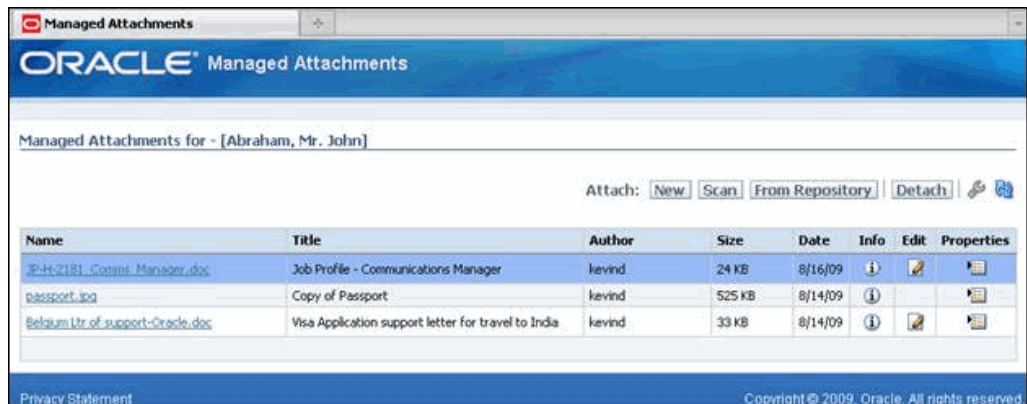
Managed Attachments

ORACLE Managed Attachments

Managed Attachments for - [Abraham, Mr. John]

Attach: New Scan From Repository Detach

| Name | Title | Author | Size | Date | Info | Edit | Properties |
|---|---|---|---|---|---|---|---|
| JP-H-2181 Comms Manager.doc | Job Profile - Communications Manager | kevind | 24 KB | 8/16/09 | | | |
| passport.jpg | Copy of Passport | kevind | 525 KB | 8/14/09 | | | |
| Belgium Ltr of support-Oracle.doc | Visa Application support letter for travel to India | kevind | 33 KB | 8/14/09 | | | |

Privacy Statement

Copyright © 2009, Oracle. All rights reserved